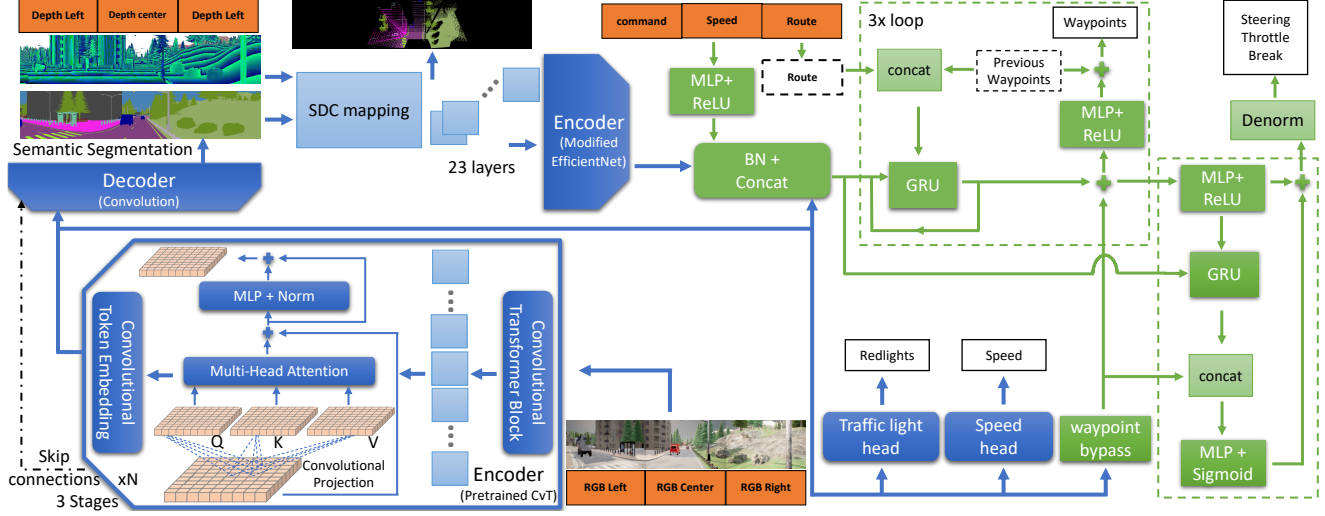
Depth Left | Depth center | Depth Left

Semantic Segmentation

Decoder
(Convolution)

SDC mapping

23 layers

Encoder
(Modified EfficientNet)

command | Speed | Route

MLP+ ReLU

Route

BN + Concat

3x loop

Waypoints

concat

Previous Waypoints

MLP+ ReLU

GRU

Steering
Throttle
Break

Denorm

MLP+ ReLU

GRU

concat

MLP + Sigmoid

MLP + Norm

Multi-Head Attention

Convolutional Token Embedding

Q K V

Convolutional Projection

Convolutional Transformer Block

Encoder
(Pretrained CvT)

Skip connections
3 Stages

xN

RGB Left | RGB Center | RGB Right

Redlights

Speed

Traffic light head

Speed head

waypoint bypass